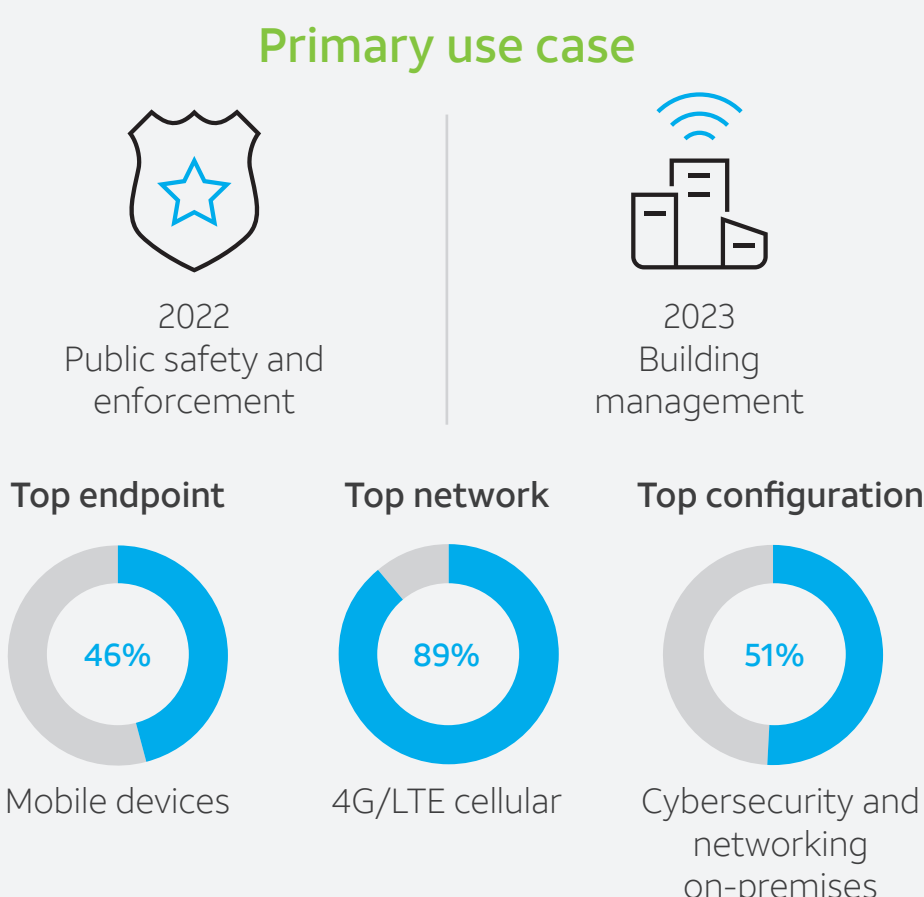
Primary use case

2022
Public safety and enforcement

2023
Building management

Top endpoint

46%

Mobile devices

Top network

89%

4G/LTE cellular

Top configuration

51%

Cybersecurity and networking on-premises